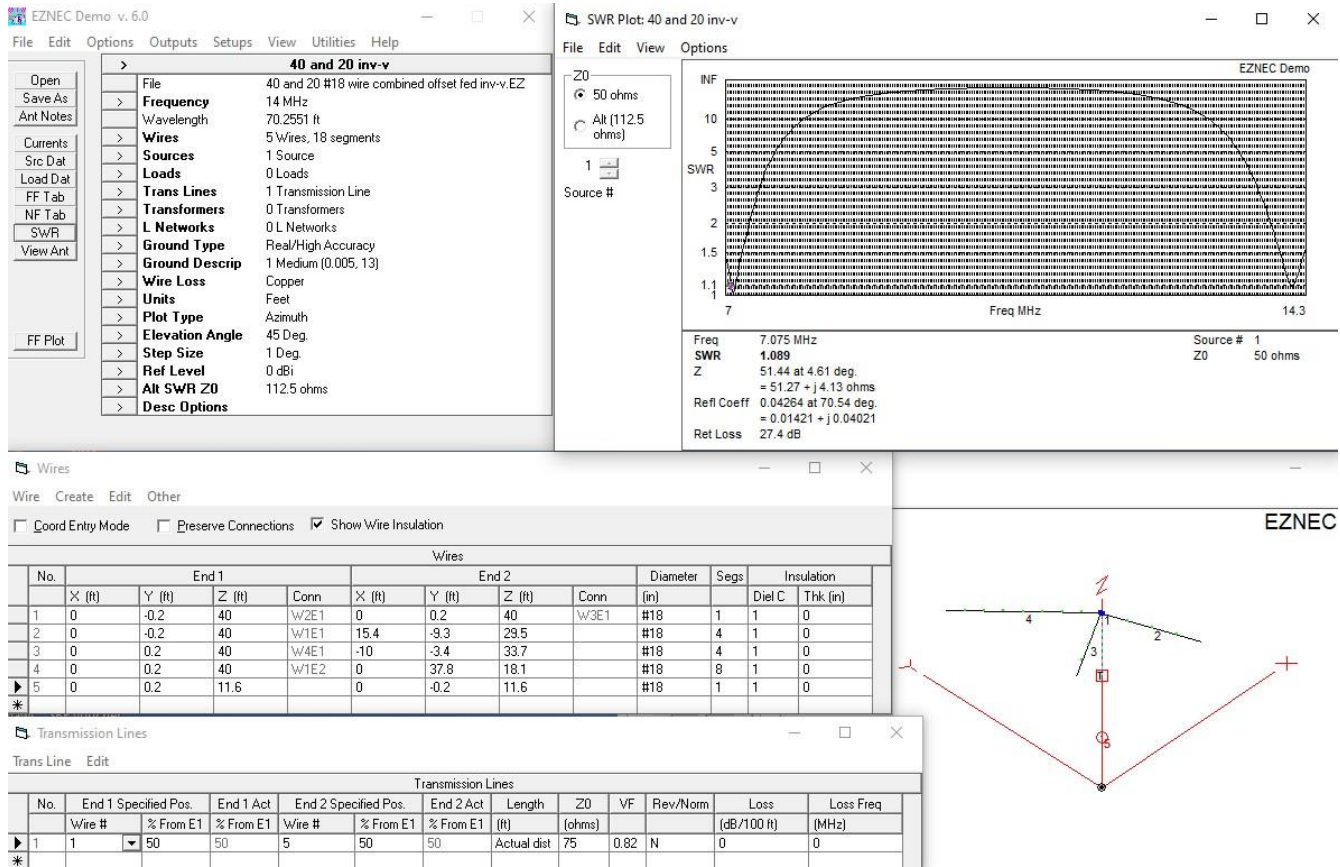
EZNEC Demo v. 6.0

File Edit Options Outputs Setups View Utilities Help

Open
Save As
Ant Notes
Currents
Src Dat
Load Dat
FF Tab
NF Tab
SWR
View Ant
FF Plot

| > | 40 and 20 inv-v |
|---|---|
| File | 40 and 20 #18 wire combined offset fed inv-v.EZ |
| > Frequency | 14 MHz |
| Wavelength | 70.2551 ft |
| > Wires | 5 Wires, 18 segments |
| > Sources | 1 Source |
| > Loads | 0 Loads |
| > Trans Lines | 1 Transmission Line |
| > Transformers | 0 Transformers |
| > L Networks | 0 L Networks |
| > Ground Type | Real/High Accuracy |
| > Ground Descrip | 1 Medium (0.005, 13) |
| > Wire Loss | Copper |
| > Units | Feet |
| > Plot Type | Azimuth |
| > Elevation Angle | 45 Deg. |
| > Step Size | 1 Deg. |
| > Ref Level | 0 dBi |
| > Alt SWR Z0 | 112.5 ohms |
| > Desc Options | |

SWR Plot: 40 and 20 inv-v

File Edit View Options

Z0
50 ohms
Alt (112.5 ohms)
1
Source #

EZNEC Demo
INF
10
5
SWR
3
2
1.5
1.1
1
7
Freq MHz
14.3

Freq 7.075 MHz
SWR 1.089
Z 51.44 at 4.61 deg.
= 51.27 + j 4.13 ohms
Refl Coeff 0.04264 at 70.54 deg.
= 0.01421 + j 0.04021
Ret Loss 27.4 dB
Source # 1
Z0 50 ohms

Wires

Wire Create Edit Other

Coord Entry Mode Preserve Connections Show Wire Insulation

Wires

| No. | End 1 X (ft) | Y (ft) | Z (ft) | Conn | End 2 X (ft) | Y (ft) | Z (ft) | Conn | Diameter (in) | Segs | Insulation Diel C | Thk (in) |
|---|---|---|---|---|---|---|---|---|---|---|---|---|
| 1 | 0 | -0.2 | 40 | W2E1 | 0 | 0.2 | 40 | W3E1 | #18 | 1 | 1 | 0 |
| 2 | 0 | -0.2 | 40 | W1E1 | 15.4 | -9.3 | 29.5 | | #18 | 4 | 1 | 0 |
| 3 | 0 | 0.2 | 40 | W4E1 | -10 | -3.4 | 33.7 | | #18 | 4 | 1 | 0 |
| 4 | 0 | 0.2 | 40 | W1E2 | 0 | 37.8 | 18.1 | | #18 | 8 | 1 | 0 |
| 5 | 0 | 0.2 | 11.6 | | 0 | -0.2 | 11.6 | | #18 | 1 | 1 | 0 |
| * | | | | | | | | | | | | |

EZNEC

Z
4
1
2
3
5
Y

Transmission Lines

Trans Line Edit

Transmission Lines

| No. | End 1 Specified Pos. Wire # | % From E1 | End 1 Act % From E1 | End 2 Specified Pos. Wire # | % From E1 | End 2 Act % From E1 | Length (ft) | Z0 (ohms) | VF | Rev/Norm | Loss (dB/100 ft) | Loss Freq (MHz) |
|---|---|---|---|---|---|---|---|---|---|---|---|---|
| 1 | 1 | 50 | 50 | 5 | 50 | 50 | Actual dist | 75 | 0.82 | N | 0 | 0 |
| * | | | | | | | | | | | | |